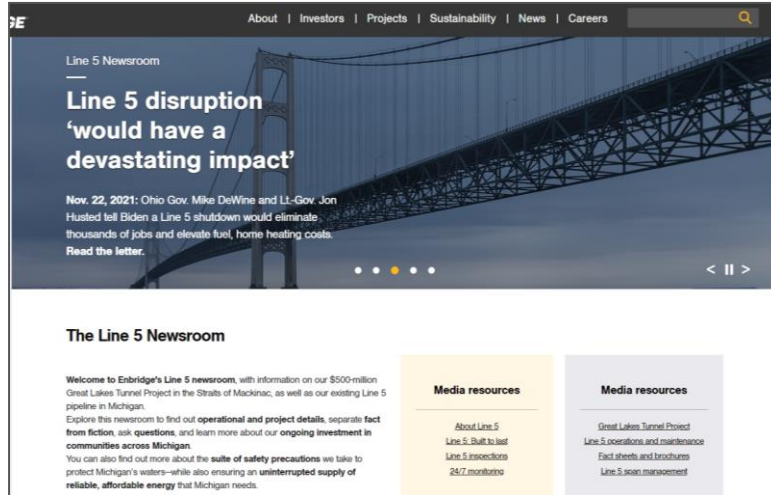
GE

About | Investors | Projects | Sustainability | News | Careers

Line 5 Newsroom

Line 5 disruption ‘would have a devastating impact’

Nov. 22, 2021: Ohio Gov. Mike DeWine and Lt.-Gov. Jon Husted tell Biden a Line 5 shutdown would eliminate thousands of jobs and elevate fuel, home heating costs. Read the letter.

< II >

The Line 5 Newsroom

Welcome to Enbridge's Line 5 newsroom, with information on our $500-million Great Lakes Tunnel Project in the Straits of Mackinac, as well as our existing Line 5 pipeline in Michigan.
Explore this newsroom to find out operational and project details, separate fact from fiction, ask questions, and learn more about our ongoing investment in communities across Michigan.
You can also find out more about the suite of safety precautions we take to protect Michigan's waters—while also ensuring an uninterrupted supply of reliable, affordable energy that Michigan needs.

Media resources

About Line 5
Line 5: Built to last
Line 5 inspections
24/7 monitoring

Media resources

Great Lakes Tunnel Project
Line 5 operations and maintenance
Fact sheets and brochures
Line 5 span management